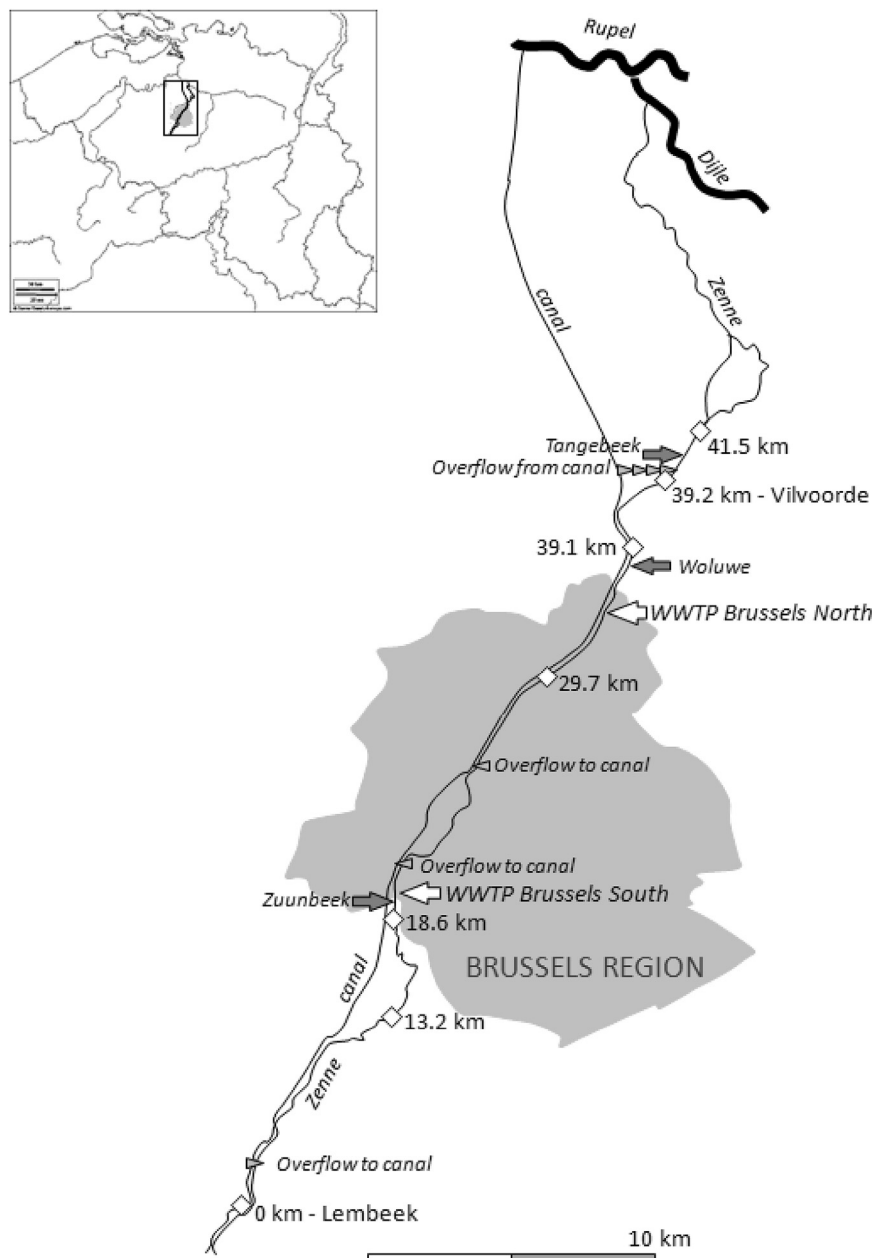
Rupel
Dijle
canal
Zenne
Tangebeek
41.5 km
Overflow from canal
39.2 km - Vilvoorde
39.1 km
Woluwe
WWTP Brussels North
29.7 km
Overflow to canal
Overflow to canal
Zuunbeek
WWTP Brussels South
18.6 km
BRUSSELS REGION
canal
13.2 km
Zenne
Overflow to canal
0 km - Lembeek
10 km